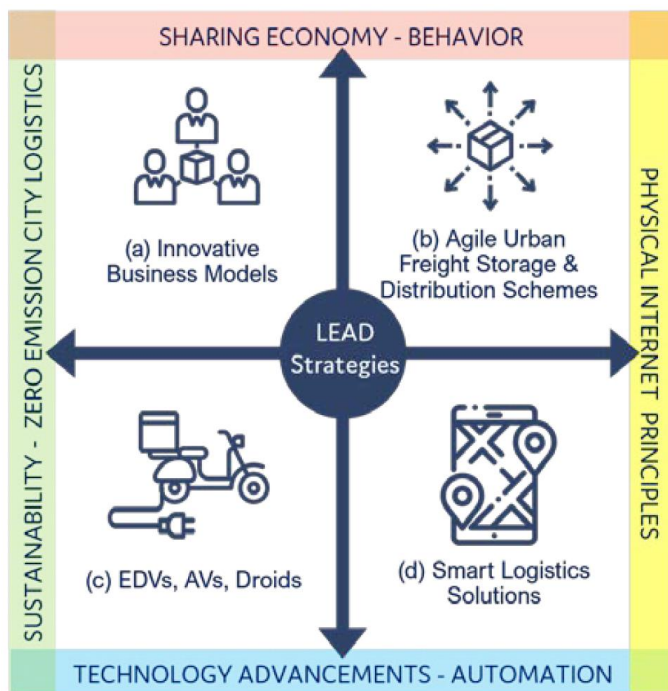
SHARING ECONOMY - BEHAVIOR

SUSTAINABILITY - ZERO EMISSION CITY LOGISTICS

PHYSICAL INTERNET PRINCIPLES

(a) Innovative Business Models

(b) Agile Urban Freight Storage & Distribution Schemes

LEAD Strategies

(c) EDVs, AVs, Droids

(d) Smart Logistics Solutions

TECHNOLOGY ADVANCEMENTS - AUTOMATION